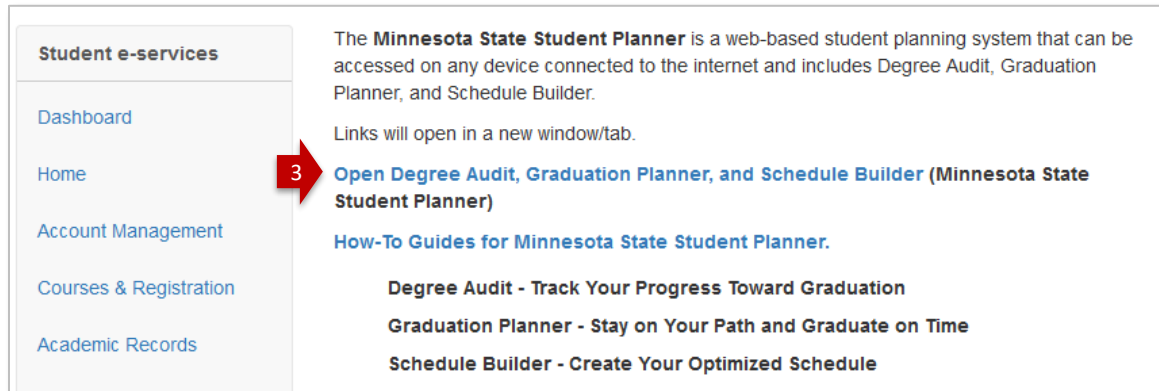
Student e-services

Dashboard

Home

Account Management

Courses & Registration

Academic Records

The **Minnesota State Student Planner** is a web-based student planning system that can be accessed on any device connected to the internet and includes Degree Audit, Graduation Planner, and Schedule Builder.

Links will open in a new window/tab.

3

Open Degree Audit, Graduation Planner, and Schedule Builder (Minnesota State Student Planner)

How-To Guides for Minnesota State Student Planner.

Degree Audit - Track Your Progress Toward Graduation

Graduation Planner - Stay on Your Path and Graduate on Time

Schedule Builder - Create Your Optimized Schedule